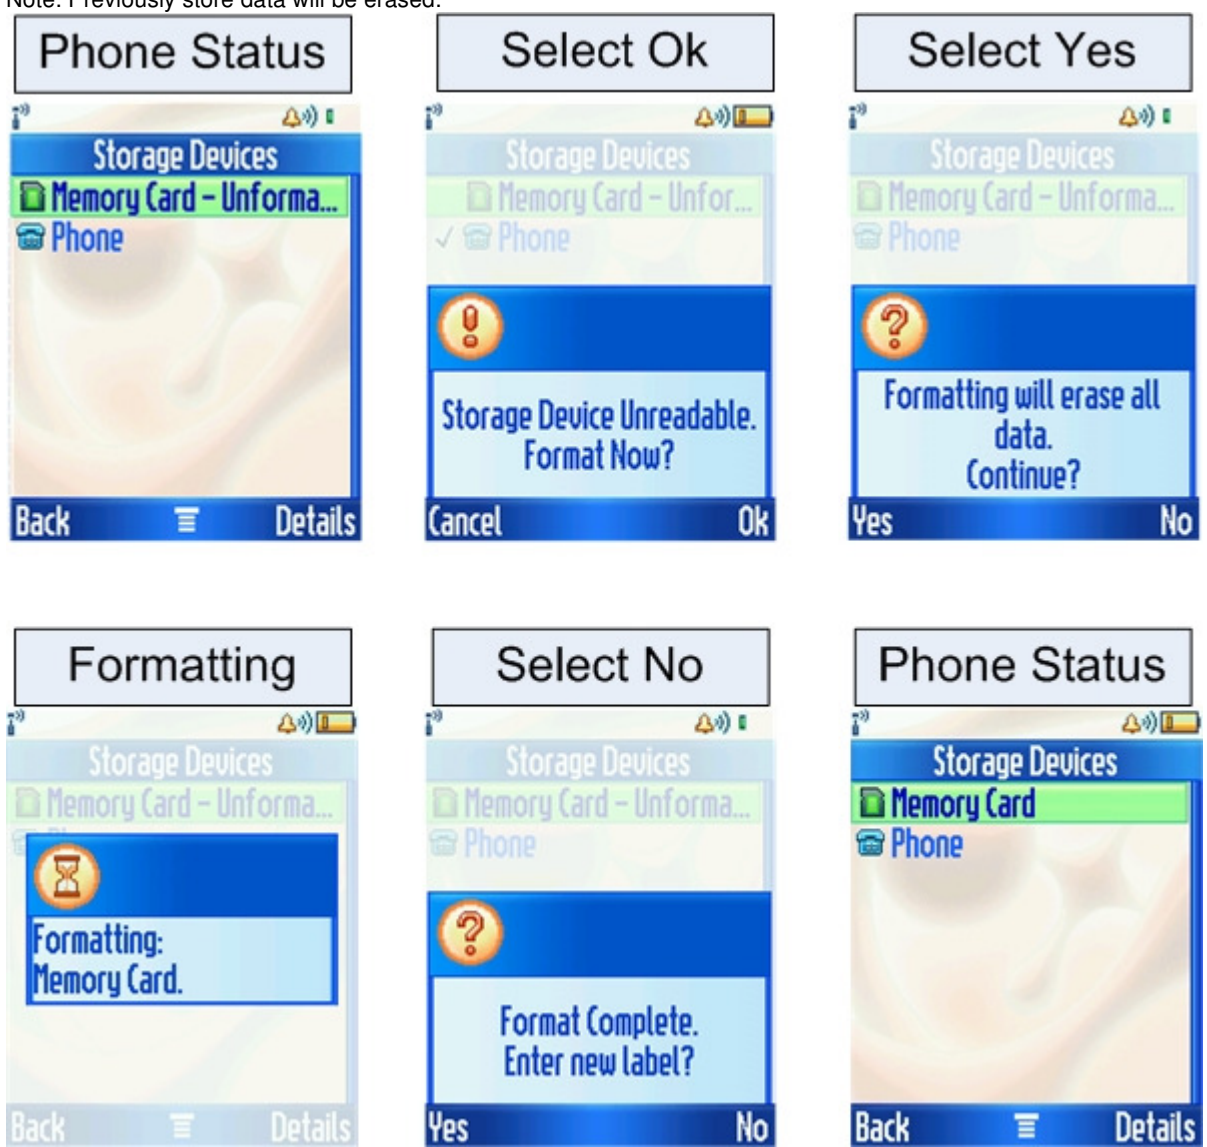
Note: Previously store data will be erased.

Phone Status

Storage Devices
Memory Card - Unforma...
Phone
Back Details

Select Ok

Storage Devices
Memory Card - Unfor...
Phone
Storage Device Unreadable. Format Now?
Cancel Ok

Select Yes

Storage Devices
Memory Card - Unforma...
Phone
Formatting will erase all data. Continue?
Yes No

Formatting

Storage Devices
Memory Card - Unforma...
Formatting: Memory Card.
Back Details

Select No

Storage Devices
Memory Card - Unforma...
Phone
Format Complete. Enter new label?
Yes No

Phone Status

Storage Devices
Memory Card
Phone
Back Details